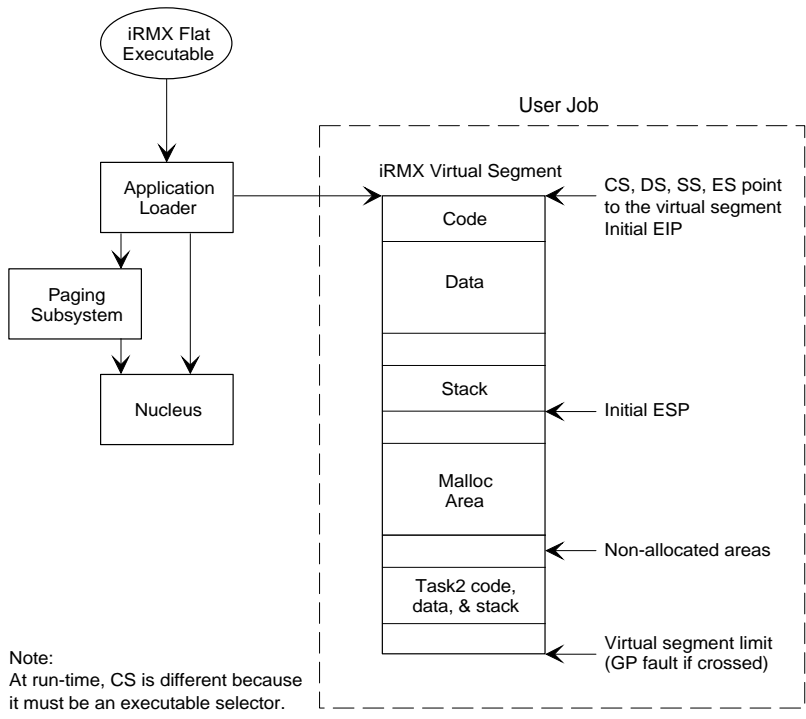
iRMX Flat Executable

User Job

Application Loader

iRMX Virtual Segment

CS, DS, SS, ES point to the virtual segment
Initial EIP

Code

Data

Paging Subsystem

Stack

Nucleus

Initial ESP

Malloc Area

Non-allocated areas

Task2 code, data, & stack

Virtual segment limit (GP fault if crossed)

Note:
At run-time, CS is different because it must be an executable selector.